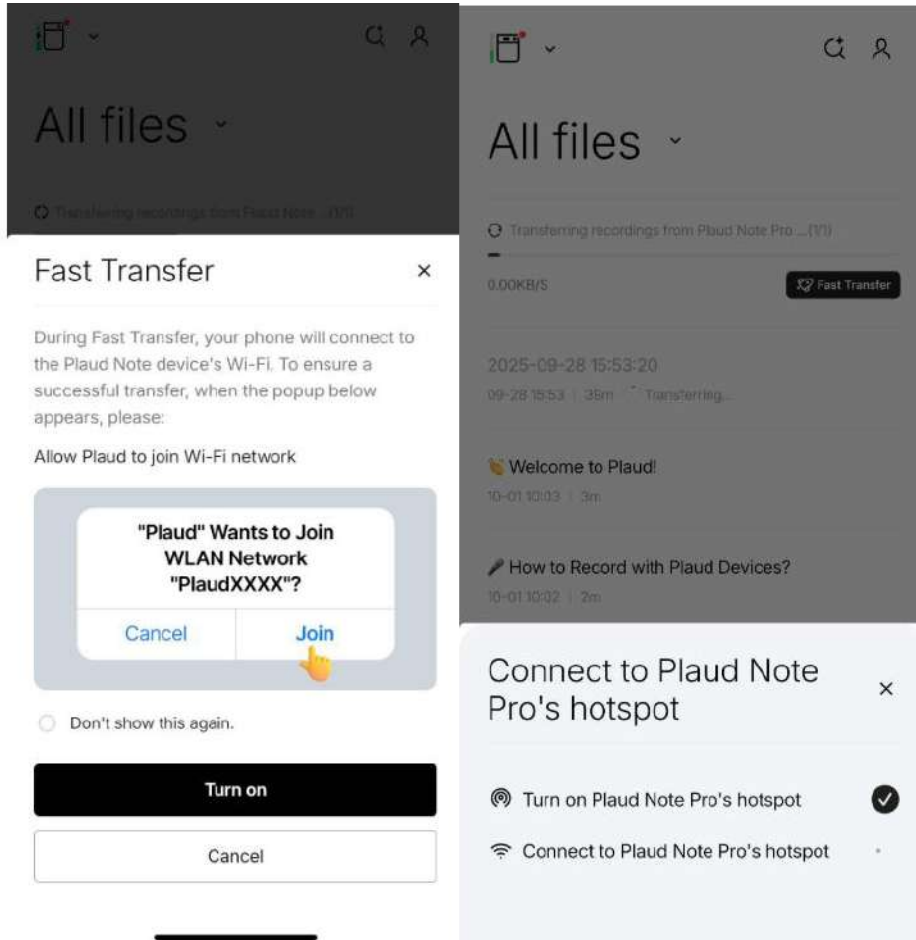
All files

Transferring recordings from Plaud Note... (1/1)

Fast Transfer ×

During Fast Transfer, your phone will connect to the Plaud Note device's Wi-Fi. To ensure a successful transfer, when the popup below appears, please:

Allow Plaud to join Wi-Fi network

"Plaud" Wants to Join WLAN Network "PlaudXXXX"?

Cancel Join

Don't show this again.

Turn on

Cancel

All files

Transferring recordings from Plaud Note Pro ... (1/1)

0.00KB/S

Fast Transfer

2025-09-28 15:53:20

09-28 15:53 | 36m | Transferring...

Welcome to Plaud!

10-01 10:03 | 3m

How to Record with Plaud Devices?

10-01 10:02 | 2m

Connect to Plaud Note Pro's hotspot ×

Turn on Plaud Note Pro's hotspot

Connect to Plaud Note Pro's hotspot